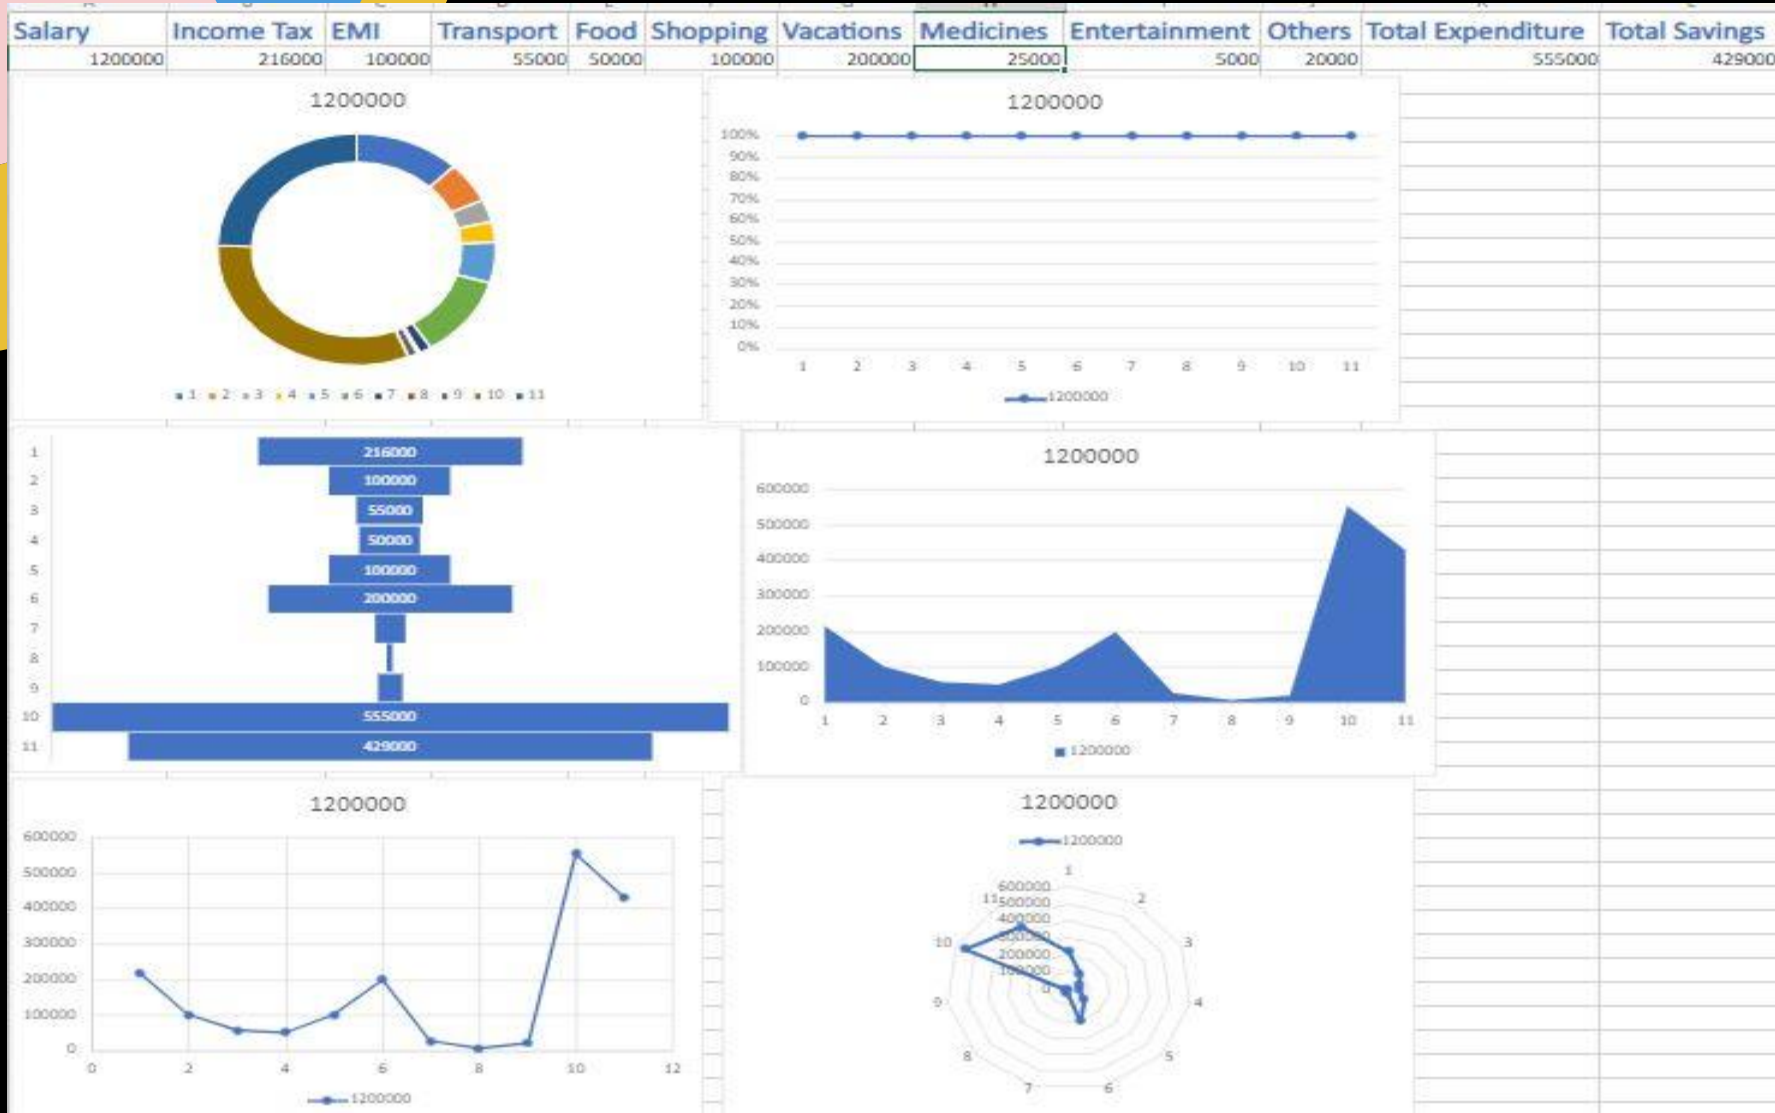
| Salary | Income Tax | EMI | Transport | Food | Shopping | Vacations | Medicines | Entertainment | Others | Total Expenditure | Total Savings |
|---|---|---|---|---|---|---|---|---|---|---|---|
| 1200000 | 216000 | 100000 | 55000 | 50000 | 100000 | 200000 | 25000 | 5000 | 20000 | 555000 | 429000 |

1200000

1 2 3 4 5 6 7 8 9 10 11

1200000

100%
90%
80%
70%
60%
50%
40%
30%
20%
10%
0%

1 2 3 4 5 6 7 8 9 10 11

1200000

1
2
3
4
5
6
7
8
9
10
11

216000
100000
55000
50000
100000
200000
555000
429000

1200000

600000
500000
400000
300000
200000
100000
0

1 2 3 4 5 6 7 8 9 10 11

1200000

1200000

600000
500000
400000
300000
200000
100000
0

0 2 4 6 8 10 12

1200000

1200000

1200000

1 2 3 4 5 6 7 8 9 10 11

600000
500000
400000
300000
200000
100000
0